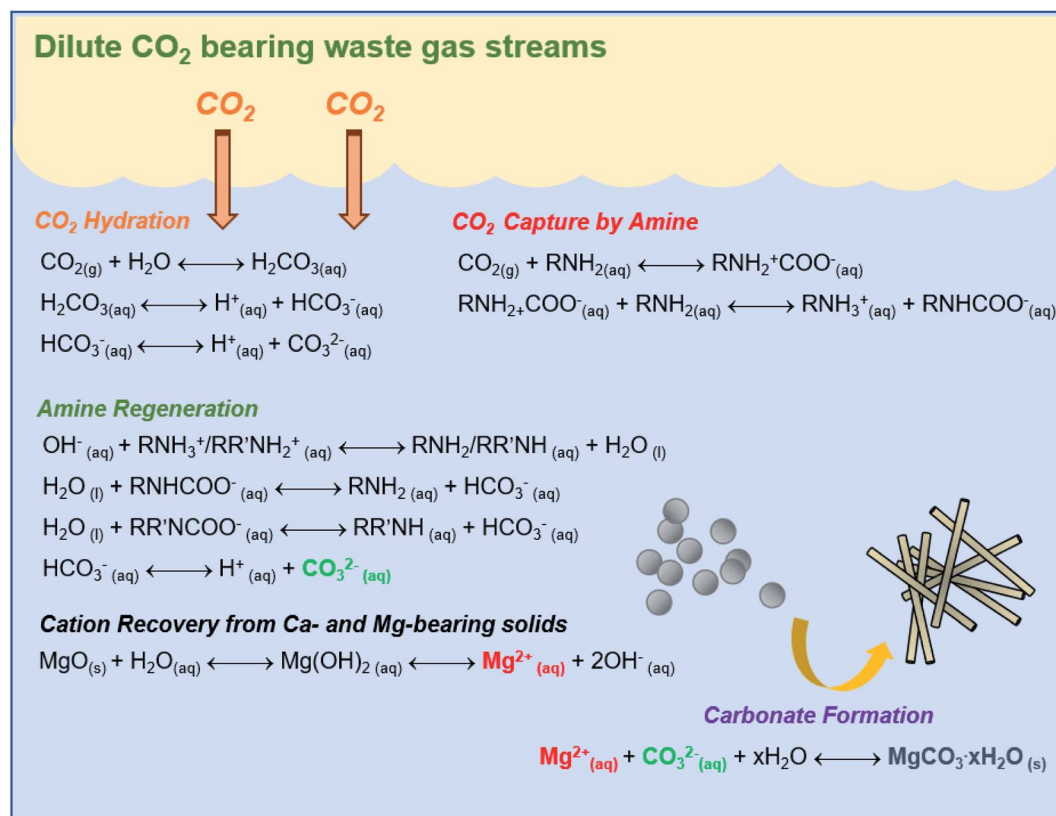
Dilute $CO_2$ bearing waste gas streams

$CO_2$ $CO_2$

$CO_2$ Hydration

$CO_{2(g)} + H_2O \longleftrightarrow H_2CO_{3(aq)}$

$H_2CO_{3(aq)} \longleftrightarrow H^+_{(aq)} + HCO_3^-{}_{(aq)}$

$HCO_3^-{}_{(aq)} \longleftrightarrow H^+_{(aq)} + CO_3^{2-}{}_{(aq)}$

$CO_2$ Capture by Amine

$CO_{2(g)} + RNH_{2(aq)} \longleftrightarrow RNH_2^+COO^-_{(aq)}$

$RNH_{2+}COO^-_{(aq)} + RNH_{2(aq)} \longleftrightarrow RNH_3^+{}_{(aq)} + RNHCOO^-_{(aq)}$

Amine Regeneration

$OH^-{}_{(aq)} + RNH_3^+/RR'NH_2^+{}_{(aq)} \longleftrightarrow RNH_2/RR'NH_{(aq)} + H_2O_{(l)}$

$H_2O_{(l)} + RNHCOO^-{}_{(aq)} \longleftrightarrow RNH_{2(aq)} + HCO_3^-{}_{(aq)}$

$H_2O_{(l)} + RR'NCOO^-{}_{(aq)} \longleftrightarrow RR'NH_{(aq)} + HCO_3^-{}_{(aq)}$

$HCO_3^-{}_{(aq)} \longleftrightarrow H^+{}_{(aq)} + CO_3^{2-}{}_{(aq)}$

Cation Recovery from Ca- and Mg-bearing solids

$MgO_{(s)} + H_2O_{(aq)} \longleftrightarrow Mg(OH)_{2(aq)} \longleftrightarrow Mg^{2+}{}_{(aq)} + 2OH^-{}_{(aq)}$

Carbonate Formation

$Mg^{2+}{}_{(aq)} + CO_3^{2-}{}_{(aq)} + xH_2O \longleftrightarrow MgCO_3{\cdot}xH_2O_{(s)}$